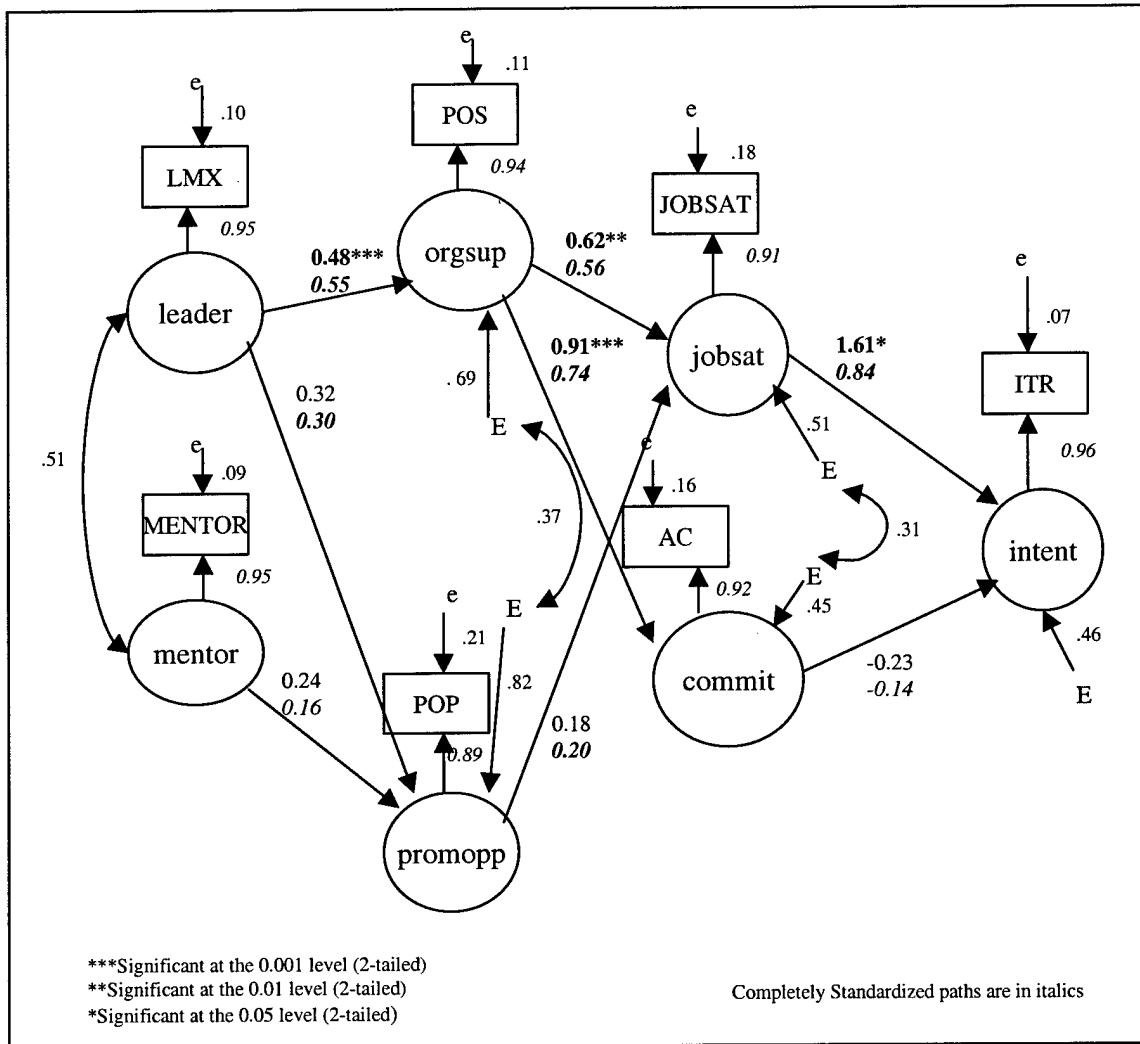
e
.11
POS
0.94

e
.10
LMX
0.95

e
.18
JOBSAT
0.91

orgsup

0.48***
0.55

0.62**
0.56

leader

jobsat

e
.07
ITR
0.96

1.61*
0.84

0.91***
0.74

.69

E

0.32
0.30

e
.16
AC
0.92

.51

E

.51

e
.09
MENTOR
0.95

.37

.31

intent

E
.45

e
.21

E

mentor

0.24
0.16

POP
0.89

.82

0.18
0.20

commit

-0.23
-0.14

.46

E

promopp

***Significant at the 0.001 level (2-tailed)
**Significant at the 0.01 level (2-tailed)
*Significant at the 0.05 level (2-tailed)

Completely Standardized paths are in italics